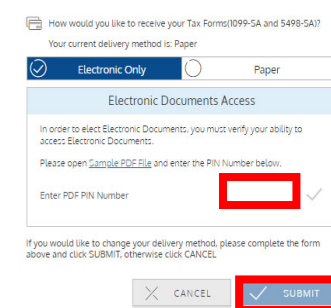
How would you like to receive your Tax Forms(1099-SA and 5498-SA)?

Your current delivery method is: Paper

Electronic Only

Paper

Electronic Documents Access

In order to elect Electronic Documents, you must verify your ability to access Electronic Documents.

Please open Sample PDF File and enter the PIN Number below.

Enter PDF PIN Number

If you would like to change your delivery method, please complete the form above and click SUBMIT, otherwise click CANCEL

CANCEL

SUBMIT